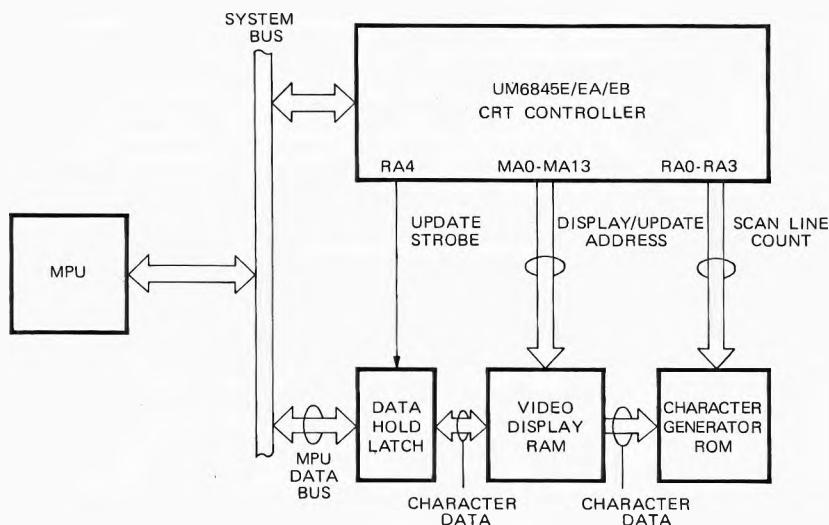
SYSTEM BUS

UM6845E/EA/EB
CRT CONTROLLER

RA4
MA0-MA13
RA0-RA3

UPDATE STROBE
DISPLAY/UPDATE ADDRESS
SCAN LINE COUNT

MPU

DATA HOLD LATCH
VIDEO DISPLAY RAM
CHARACTER GENERATOR ROM

MPU DATA BUS
CHARACTER DATA
CHARACTER DATA